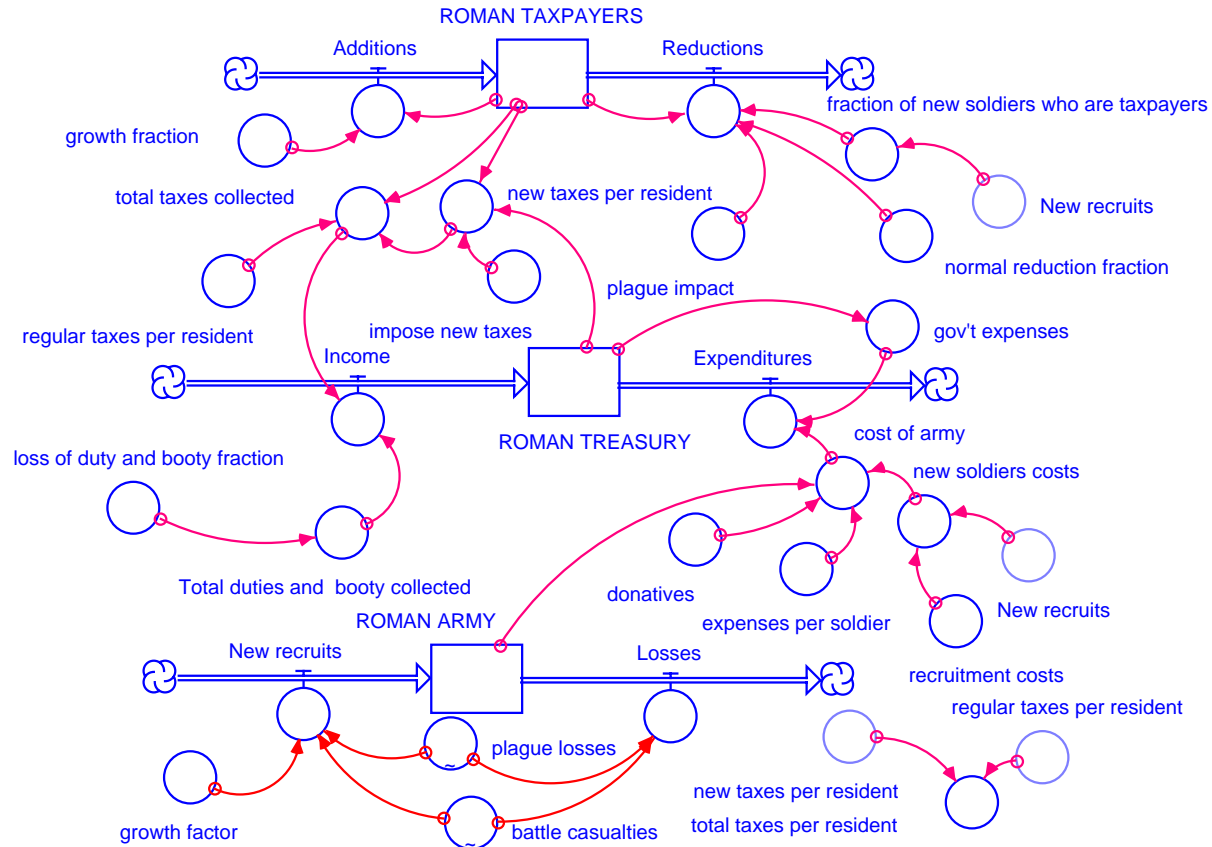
ROMAN TAXPAYERS

Additions

Reductions

fraction of new soldiers who are taxpayers

growth fraction

New recruits

total taxes collected

new taxes per resident

normal reduction fraction

plague impact

regular taxes per resident

impose new taxes

gov't expenses

Income

Expenditures

ROMAN TREASURY

cost of army

loss of duty and booty fraction

new soldiers costs

Total duties and booty collected

donatives

New recruits

ROMAN ARMY

expenses per soldier

New recruits

Losses

recruitment costs

regular taxes per resident

plague losses

new taxes per resident

growth factor

battle casualties

total taxes per resident